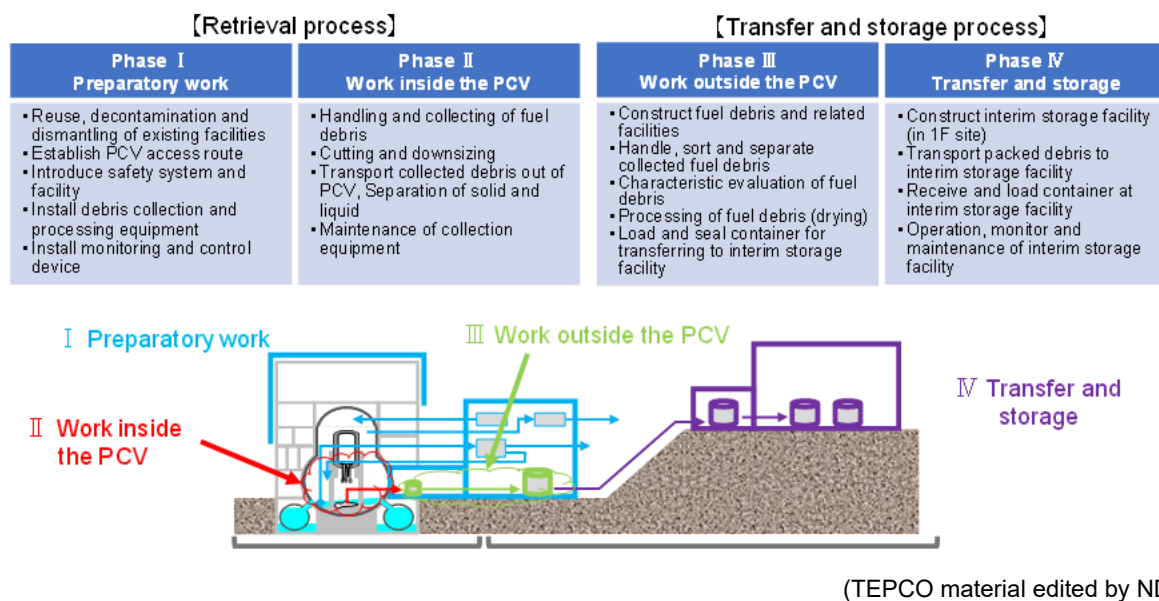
【Retrieval process】

【Transfer and storage process】

| Phase Ⅰ Preparatory work | Phase Ⅱ Work inside the PCV | Phase Ⅲ Work outside the PCV | Phase Ⅳ Transfer and storage |
|---|---|---|---|
| ・Reuse, decontamination and dismantling of existing facilities ・Establish PCV access route ・Introduce safety system and facility ・Install debris collection and processing equipment ・Install monitoring and control device | ・Handling and collecting of fuel debris ・Cutting and downsizing ・Transport collected debris out of PCV, Separation of solid and liquid ・Maintenance of collection equipment | ・Construct fuel debris and related facilities ・Handle, sort and separate collected fuel debris ・Characteristic evaluation of fuel debris ・Processing of fuel debris (drying) ・Load and seal container for transferring to interim storage facility | ・Construct interim storage facility (in 1F site) ・Transport packed debris to interim storage facility ・Receive and load container at interim storage facility ・Operation, monitor and maintenance of interim storage facility |

Ⅰ Preparatory work

Ⅲ Work outside the PCV

Ⅱ Work inside the PCV

Ⅳ Transfer and storage

(TEPCO material edited by N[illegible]